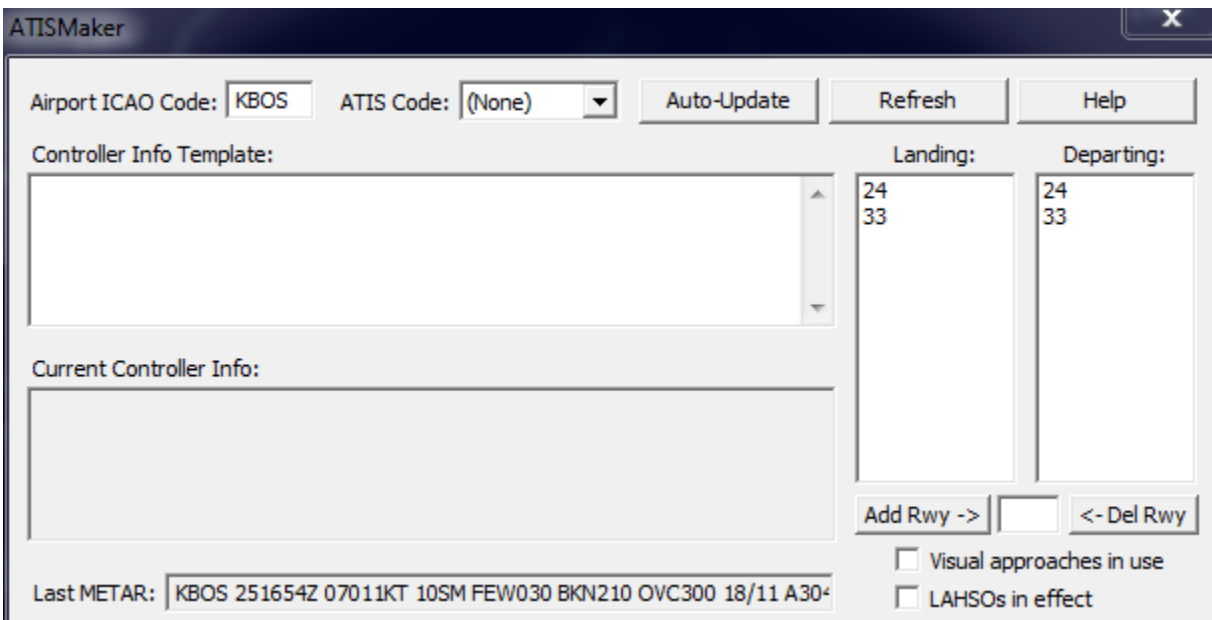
ATISMaker

Airport ICAO Code: KBOS ATIS Code: (None) Auto-Update Refresh Help

Controller Info Template:

Landing:
24
33

Departing:
24
33

Current Controller Info:

Add Rwy -> <- Del Rwy

Visual approaches in use

Last METAR: KBOS 251654Z 07011KT 10SM FEW030 BKN210 OVC300 18/11 A30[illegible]

LAHSOs in effect